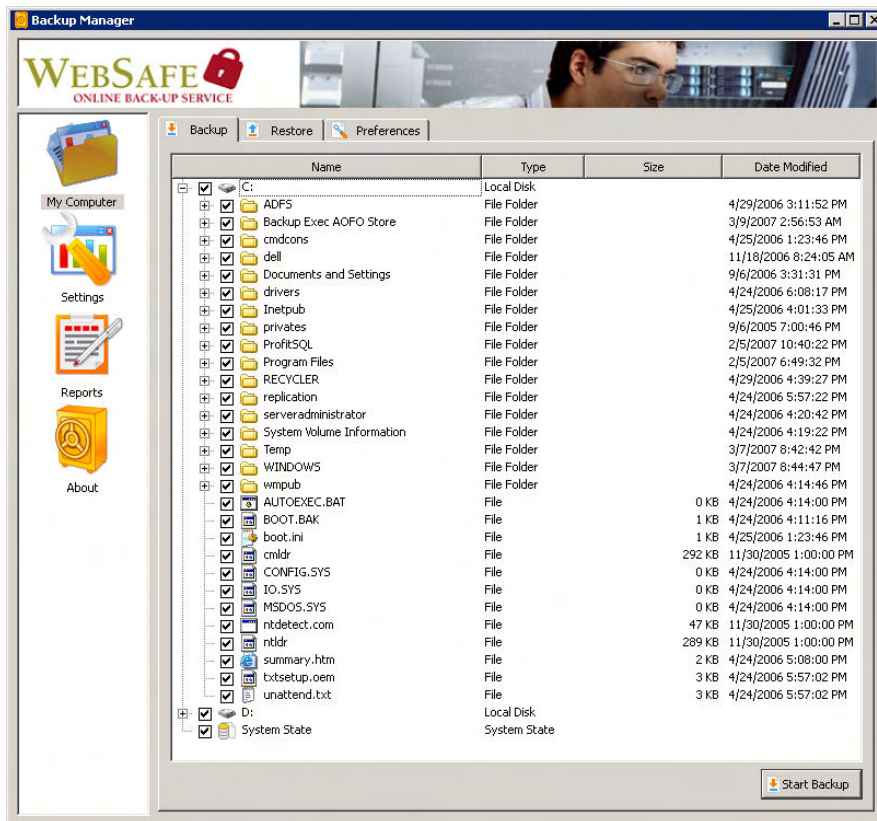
Backup Manager

WEBSAFE
ONLINE BACK-UP SERVICE

My Computer
Settings
Reports
About

Backup | Restore | Preferences

| Name | Type | Size | Date Modified |
|---|---|---|---|
| C: | Local Disk | | |
| ADFS | File Folder | | 4/29/2006 3:11:52 PM |
| Backup Exec AOFO Store | File Folder | | 3/9/2007 2:56:53 AM |
| cmdcons | File Folder | | 4/25/2006 1:23:46 PM |
| dell | File Folder | | 11/18/2006 8:24:05 AM |
| Documents and Settings | File Folder | | 9/6/2006 3:31:31 PM |
| drivers | File Folder | | 4/24/2006 6:08:17 PM |
| Inetpub | File Folder | | 4/25/2006 4:01:33 PM |
| privates | File Folder | | 9/6/2005 7:00:46 PM |
| ProfitSQL | File Folder | | 2/5/2007 10:40:22 PM |
| Program Files | File Folder | | 2/5/2007 6:49:32 PM |
| RECYCLER | File Folder | | 4/29/2006 4:39:27 PM |
| replication | File Folder | | 4/24/2006 5:57:22 PM |
| serveradministrator | File Folder | | 4/24/2006 4:20:42 PM |
| System Volume Information | File Folder | | 4/24/2006 4:19:22 PM |
| Temp | File Folder | | 3/7/2007 8:42:42 PM |
| WINDOWS | File Folder | | 3/7/2007 8:44:47 PM |
| wmpub | File Folder | | 4/24/2006 4:14:46 PM |
| AUTOEXEC.BAT | File | 0 KB | 4/24/2006 4:14:00 PM |
| BOOT.BAK | File | 1 KB | 4/24/2006 4:11:16 PM |
| boot.ini | File | 1 KB | 4/25/2006 1:23:46 PM |
| cmldr | File | 292 KB | 11/30/2005 1:00:00 PM |
| CONFIG.SYS | File | 0 KB | 4/24/2006 4:14:00 PM |
| IO.SYS | File | 0 KB | 4/24/2006 4:14:00 PM |
| MSDOS.SYS | File | 0 KB | 4/24/2006 4:14:00 PM |
| ntdetect.com | File | 47 KB | 11/30/2005 1:00:00 PM |
| ntldr | File | 289 KB | 11/30/2005 1:00:00 PM |
| summary.htm | File | 2 KB | 4/24/2006 5:08:00 PM |
| txtsetup.oem | File | 3 KB | 4/24/2006 5:57:02 PM |
| unattend.txt | File | 3 KB | 4/24/2006 5:57:02 PM |
| D: | Local Disk | | |
| System State | System State | | |

Start Backup